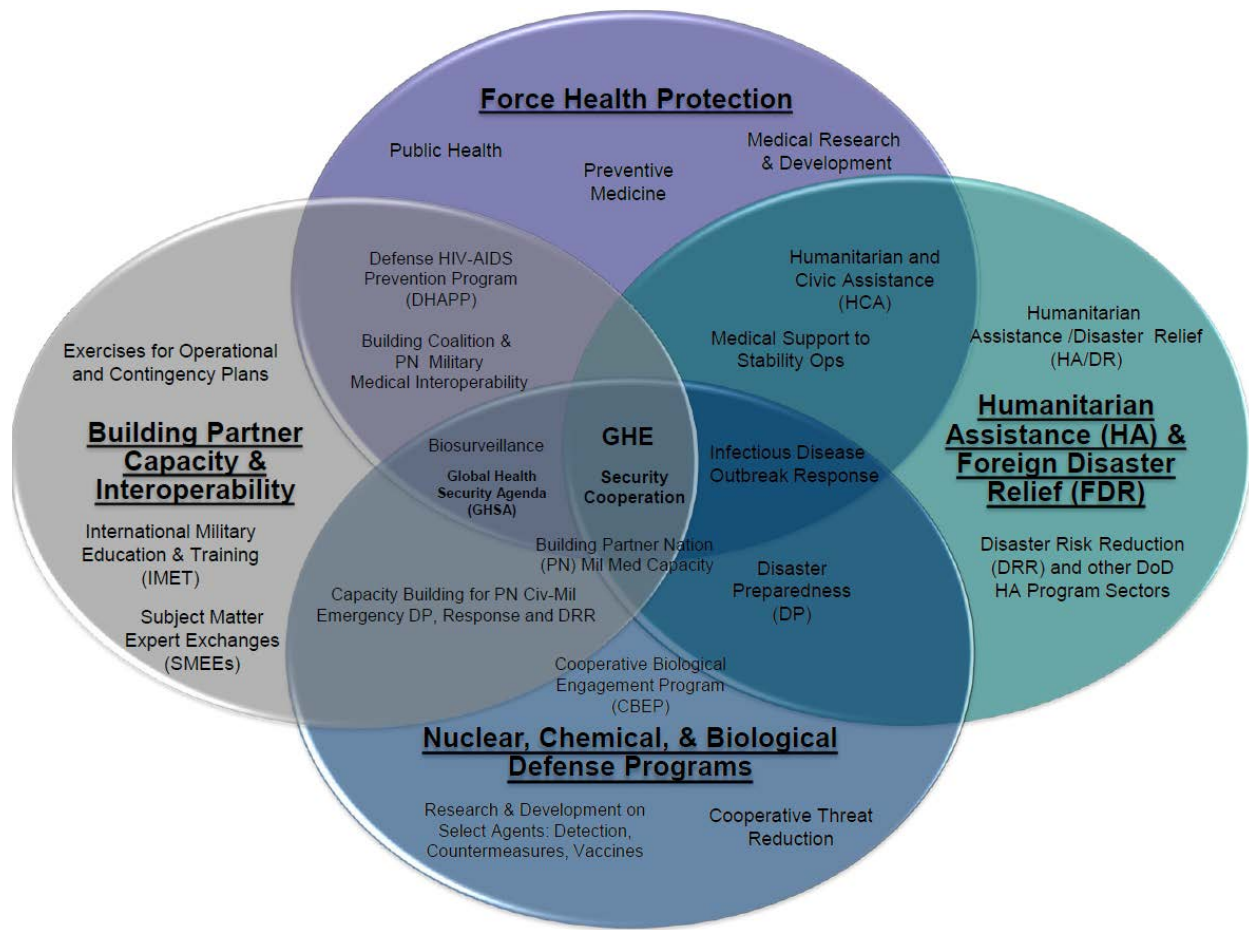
Force Health Protection

Public Health

Preventive Medicine

Medical Research & Development

Defense HIV-AIDS Prevention Program (DHAPP)

Humanitarian and Civic Assistance (HCA)

Humanitarian Assistance /Disaster Relief (HA/DR)

Exercises for Operational and Contingency Plans

Building Coalition & PN Military Medical Interoperability

Medical Support to Stability Ops

Building Partner Capacity & Interoperability

Biosurveillance

Global Health Security Agenda (GHSA)

GHE

Security Cooperation

Infectious Disease Outbreak Response

Humanitarian Assistance (HA) & Foreign Disaster Relief (FDR)

International Military Education & Training (IMET)

Building Partner Nation (PN) Mil Med Capacity

Disaster Risk Reduction (DRR) and other DoD HA Program Sectors

Subject Matter Expert Exchanges (SMEEs)

Capacity Building for PN Civ-Mil Emergency DP, Response and DRR

Disaster Preparedness (DP)

Cooperative Biological Engagement Program (CBEP)

Nuclear, Chemical, & Biological Defense Programs

Research & Development on Select Agents: Detection, Countermeasures, Vaccines

Cooperative Threat Reduction